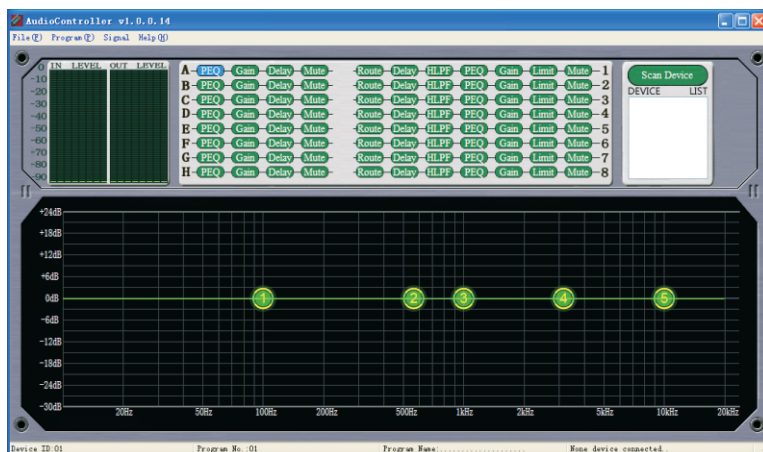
AudioController v1.0.0.14

File(F) Program(P) Signal Help(H)

0 IN LEVEL OUT LEVEL
-10
-20
-30
-40
-50
-60
-70
-80
-90

A PEQ Gain Delay Mute Route Delay HLPF PEQ Gain Limit Mute 1
B PEQ Gain Delay Mute Route Delay HLPF PEQ Gain Limit Mute 2
C PEQ Gain Delay Mute Route Delay HLPF PEQ Gain Limit Mute 3
D PEQ Gain Delay Mute Route Delay HLPF PEQ Gain Limit Mute 4
E PEQ Gain Delay Mute Route Delay HLPF PEQ Gain Limit Mute 5
F PEQ Gain Delay Mute Route Delay HLPF PEQ Gain Limit Mute 6
G PEQ Gain Delay Mute Route Delay HLPF PEQ Gain Limit Mute 7
H PEQ Gain Delay Mute Route Delay HLPF PEQ Gain Limit Mute 8

Scan Device
DEVICE LIST

+24dB
+18dB
+12dB
+6dB
0dB
-6dB
-12dB
-18dB
-24dB
-30dB

1 2 3 4 5

20Hz 50Hz 100Hz 200Hz 500Hz 1kHz 2kHz 5kHz 10kHz 20kHz

Device ID:01 Program No.:01 Program Name:.................. None device connected.